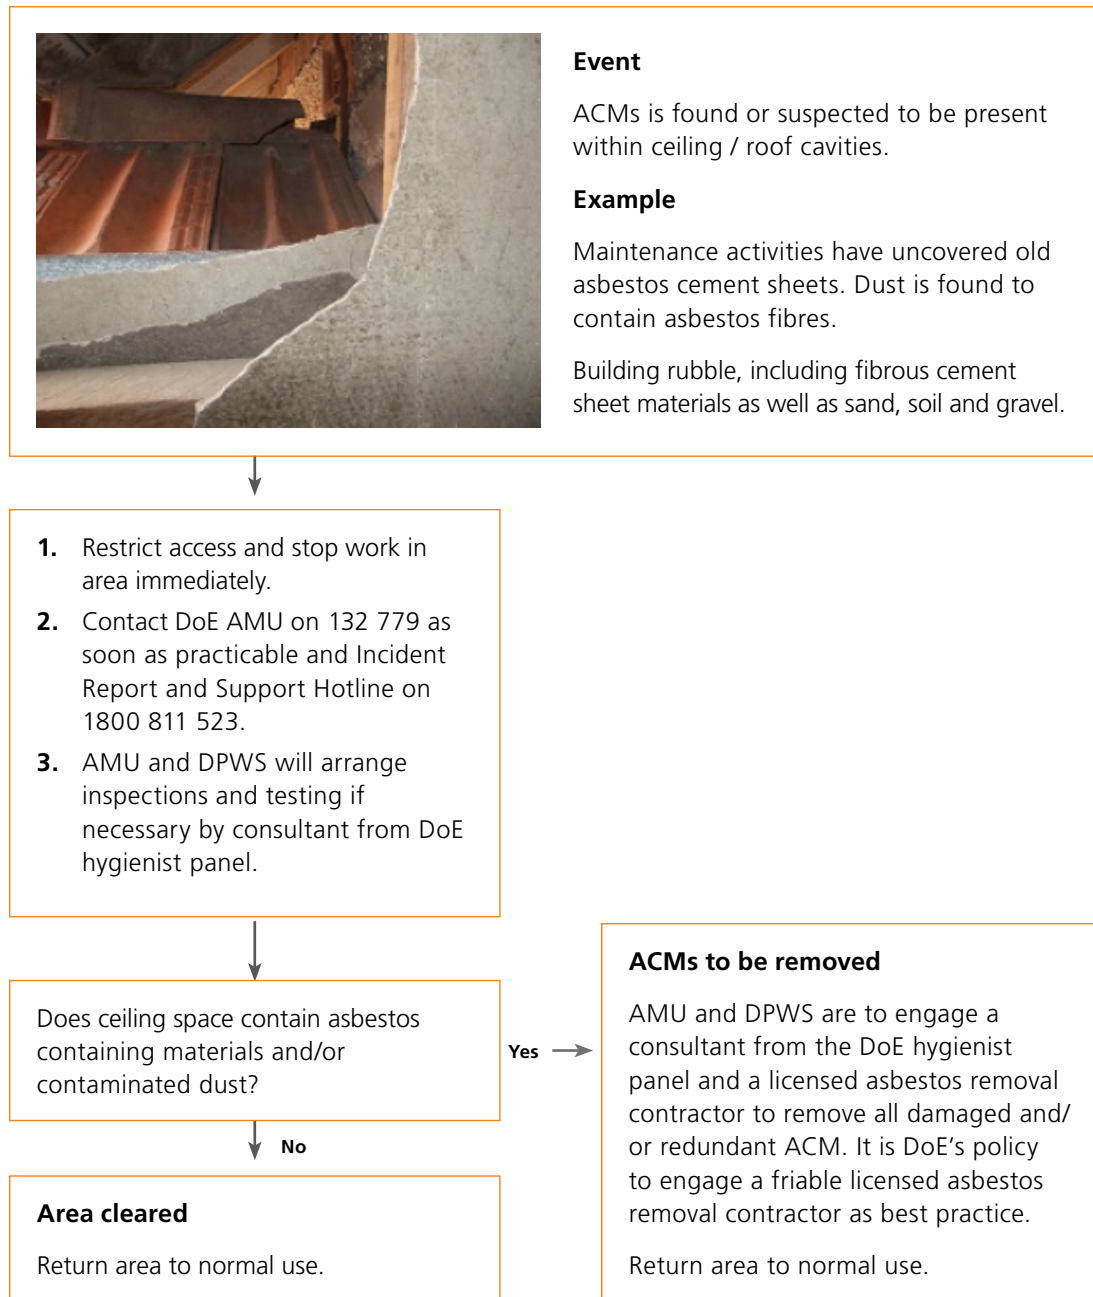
**Event**

ACMs is found or suspected to be present within ceiling / roof cavities.

**Example**

Maintenance activities have uncovered old asbestos cement sheets. Dust is found to contain asbestos fibres.

Building rubble, including fibrous cement sheet materials as well as sand, soil and gravel.

1. Restrict access and stop work in area immediately.
2. Contact DoE AMU on 132 779 as soon as practicable and Incident Report and Support Hotline on 1800 811 523.
3. AMU and DPWS will arrange inspections and testing if necessary by consultant from DoE hygienist panel.

Does ceiling space contain asbestos containing materials and/or contaminated dust?

Yes

**ACMs to be removed**

AMU and DPWS are to engage a consultant from the DoE hygienist panel and a licensed asbestos removal contractor to remove all damaged and/or redundant ACM. It is DoE's policy to engage a friable licensed asbestos removal contractor as best practice.

Return area to normal use.

No

**Area cleared**

Return area to normal use.